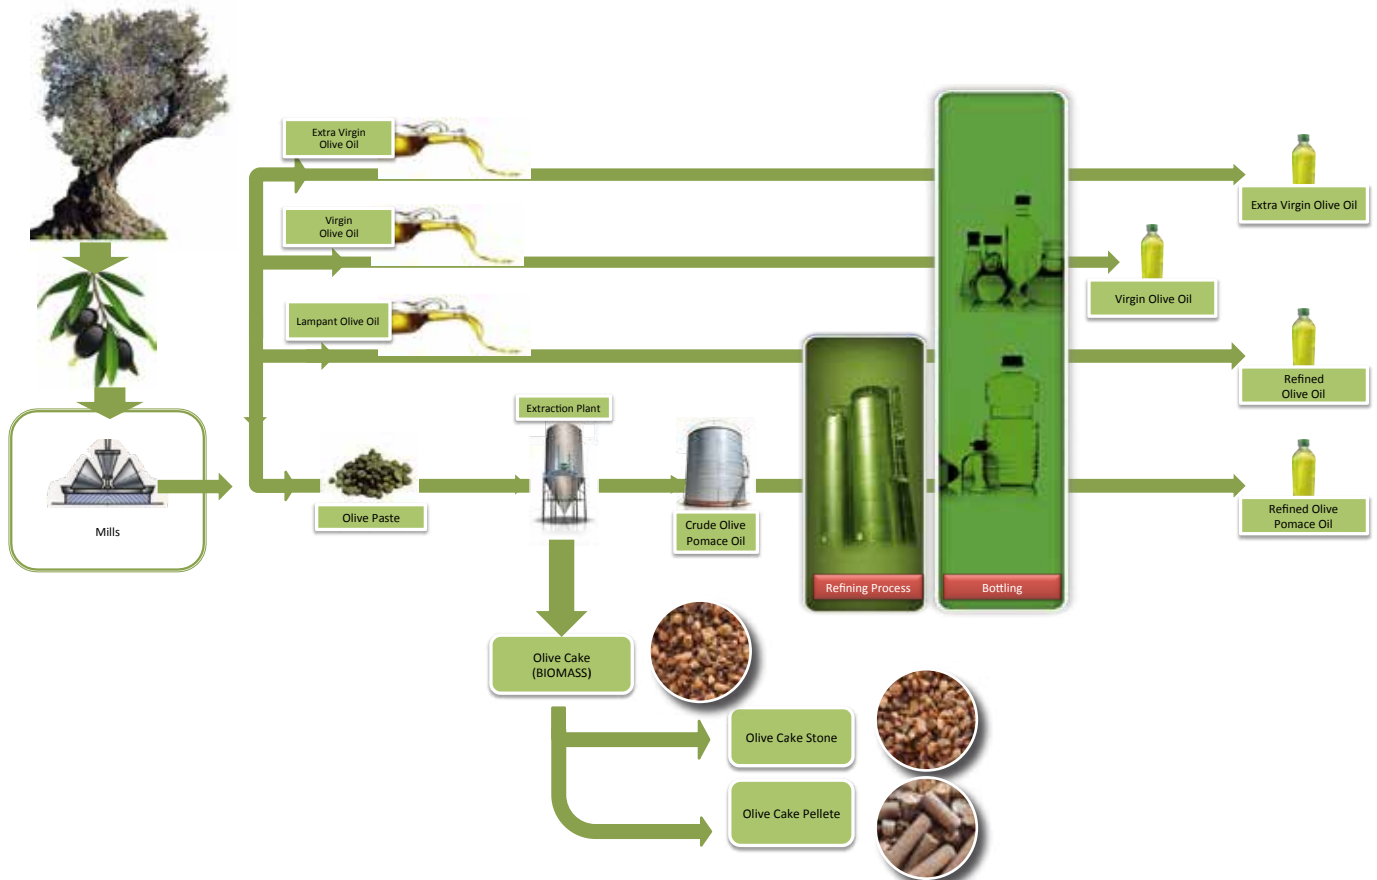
Extra Virgin Olive Oil

Virgin Olive Oil

Lampant Olive Oil

Mills

Olive Paste

Extraction Plant

Crude Olive Pomace Oil

Refining Process

Bottling

Extra Virgin Olive Oil

Virgin Olive Oil

Refined Olive Oil

Refined Olive Pomace Oil

Olive Cake (BIOMASS)

Olive Cake Stone

Olive Cake Pellete